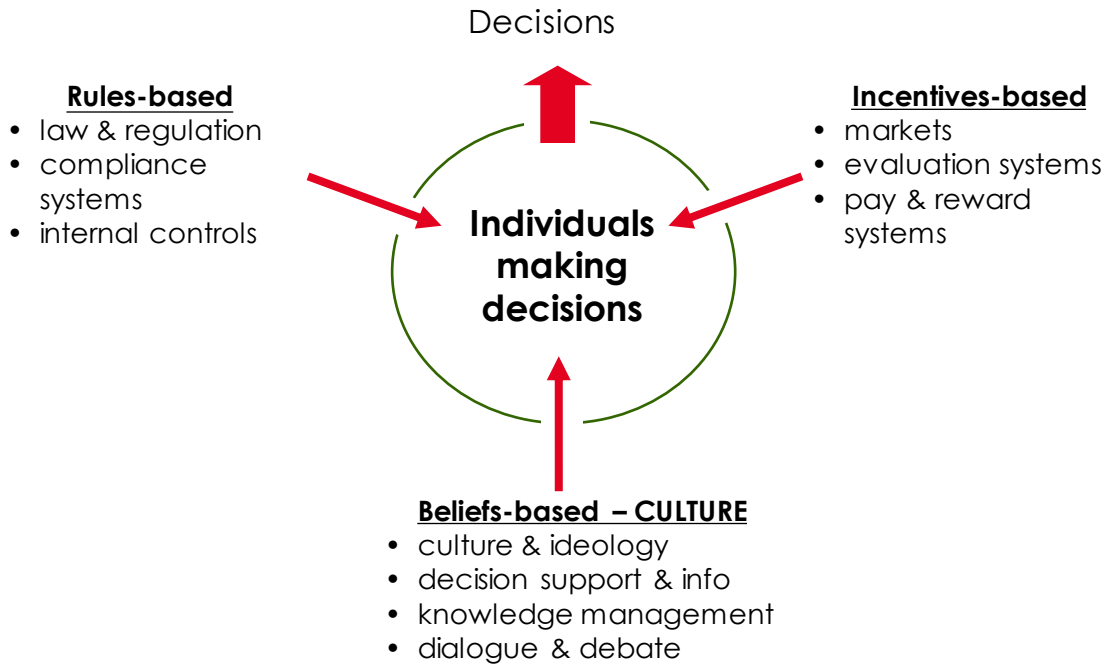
Decisions

Rules-based
• law & regulation
• compliance systems
• internal controls

Incentives-based
• markets
• evaluation systems
• pay & reward systems

Individuals making decisions

Beliefs-based – CULTURE
• culture & ideology
• decision support & info
• knowledge management
• dialogue & debate